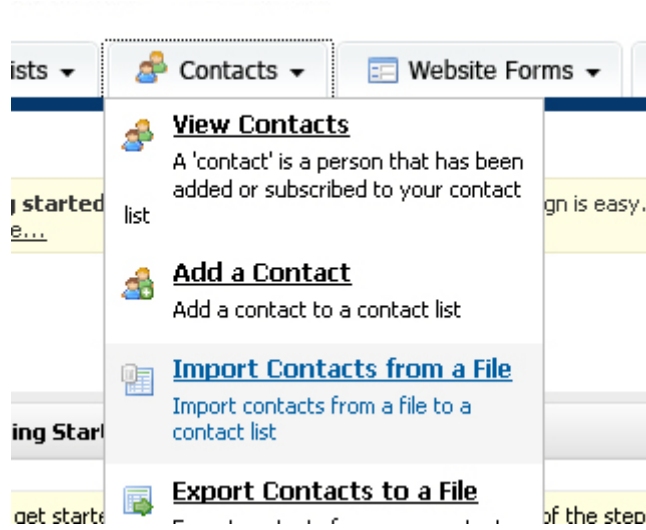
ists ▾ Contacts ▾ Website Forms ▾

View Contacts
A 'contact' is a person that has been added or subscribed to your contact list

Add a Contact
Add a contact to a contact list

Import Contacts from a File
Import contacts from a file to a contact list

Export Contacts to a File
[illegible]

g started
e...
gn is easy.
ing Start
get starte
of the step